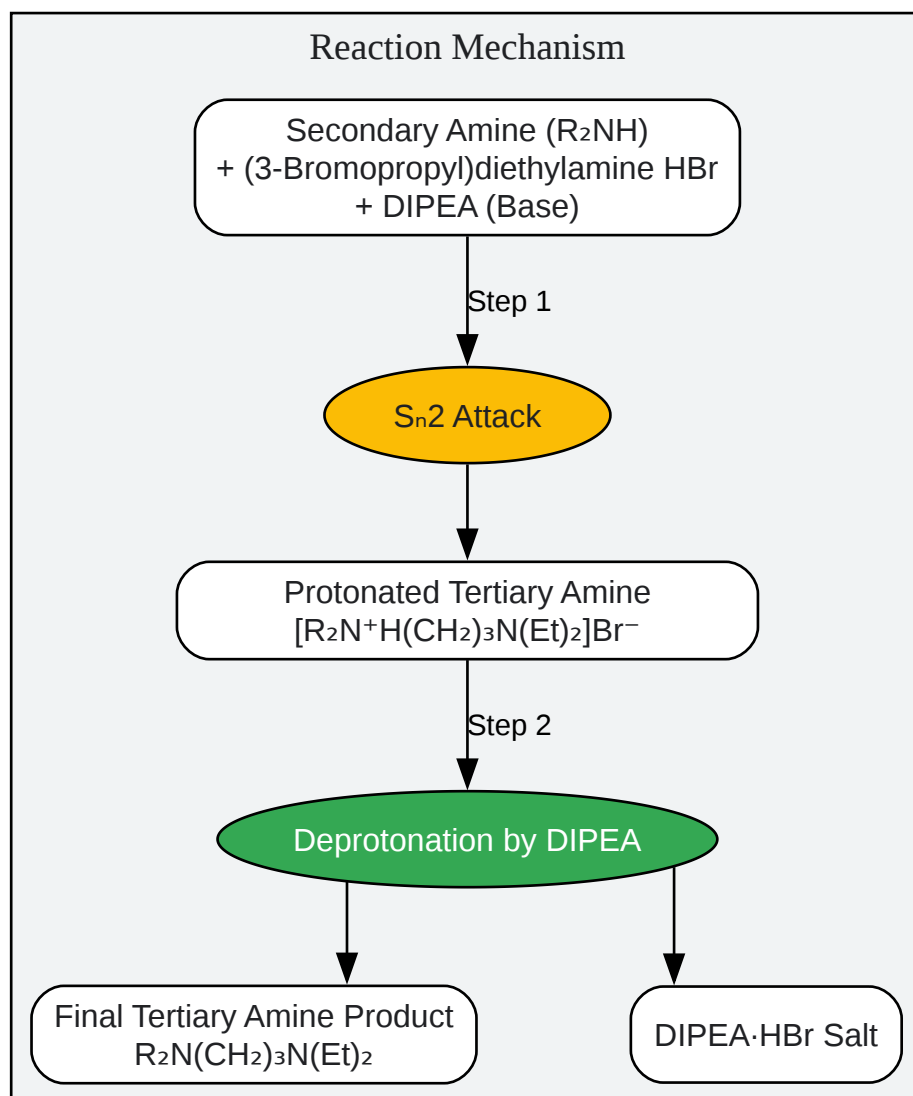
Reaction Mechanism

Secondary Amine ($R_2NH$)
+ (3-Bromopropyl)diethylamine HBr
+ DIPEA (Base)

Step 1

$S_n2$ Attack

Protonated Tertiary Amine
$[R_2N^+H(CH_2)_3N(Et)_2]Br^-$

Step 2

Deprotonation by DIPEA

Final Tertiary Amine Product
$R_2N(CH_2)_3N(Et)_2$

DIPEA·HBr Salt